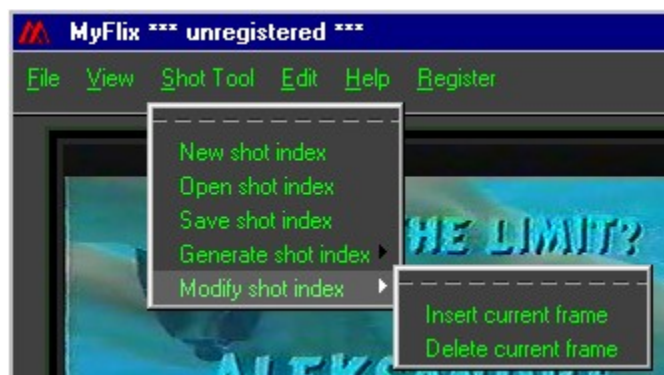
MyFlix *** unregistered ***

File View Shot Tool Edit Help Register

New shot index
Open shot index
Save shot index
Generate shot index
Modify shot index

Insert current frame
Delete current frame

HE LIMIT?

ALEKS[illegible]